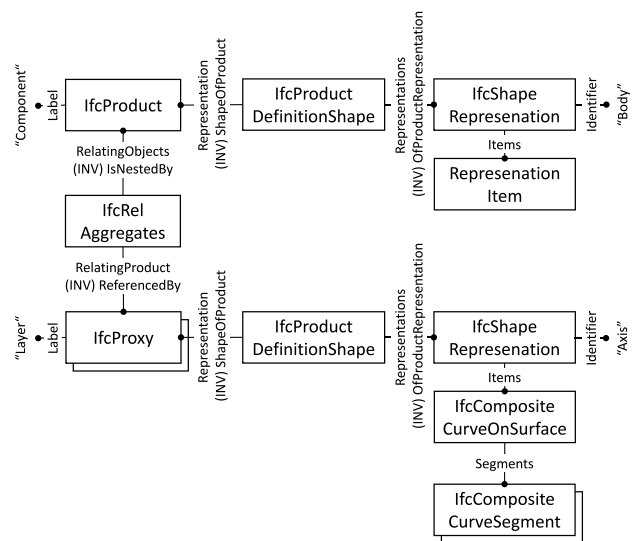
"Component"
Label
IfcProduct
Representation
(INV) ShapeOfProduct
IfcProduct DefinitionShape
Representations
(INV) OfProductRepresentation
IfcShape Represenation
Identifier
"Body"
Items
Represenation Item
RelatingObjects
(INV) IsNestedBy
IfcRel Aggregates
RelatingProduct
(INV) ReferencedBy
"Layer"
Label
IfcProxy
Representation
(INV) ShapeOfProduct
IfcProduct DefinitionShape
Representations
(INV) OfProductRepresentation
IfcShape Represenation
Identifier
"Axis"
Items
IfcComposite CurveOnSurface
Segments
IfcComposite CurveSegment